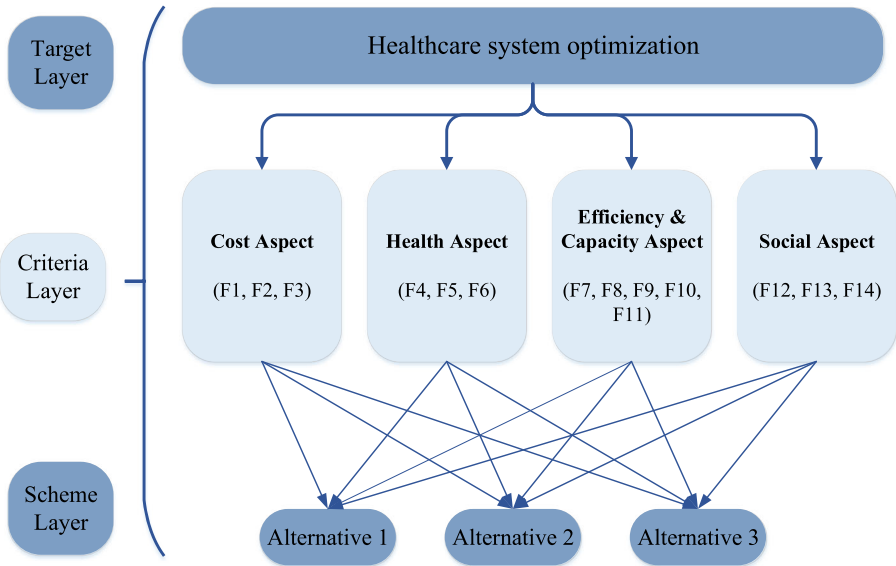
Target Layer

Healthcare system optimization

Criteria Layer

Cost Aspect

(F1, F2, F3)

Health Aspect

(F4, F5, F6)

Efficiency & Capacity Aspect

(F7, F8, F9, F10, F11)

Social Aspect

(F12, F13, F14)

Scheme Layer

Alternative 1

Alternative 2

Alternative 3